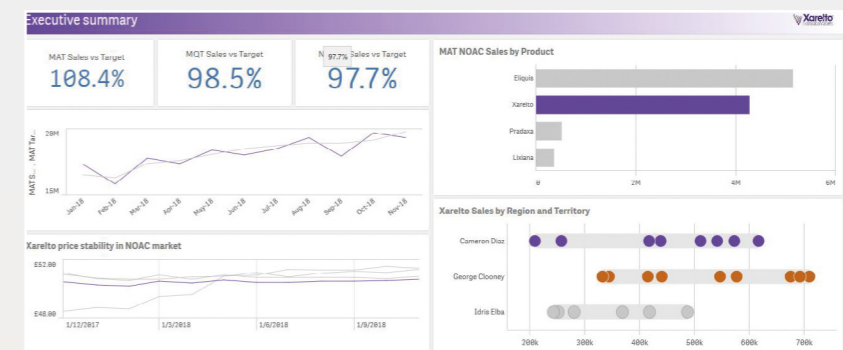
Executive summary

Xarelto

MAT Sales vs Target
108.4%

MQT Sales vs Target
98.5%

M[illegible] Sales vs Target
97.7%
97.7%

MAT NOAC Sales by Product
Eliquis
Xarelto
Pradaxa
Lixiana
0
2M
4M
6M

20M
15M
MAT S... MAT Tar...
Jan-18
Feb-18
Mar-18
Apr-18
May-18
Jun-18
Jul-18
Aug-18
Sep-18
Oct-18
Nov-18

Xarelto Sales by Region and Territory
Cameron Diaz
George Clooney
Idris Elba
200k
300k
400k
500k
600k
700k

Xarelto price stability in NOAC market
£52.00
£48.00
1/12/2017
1/3/2018
1/6/2018
1/9/2018